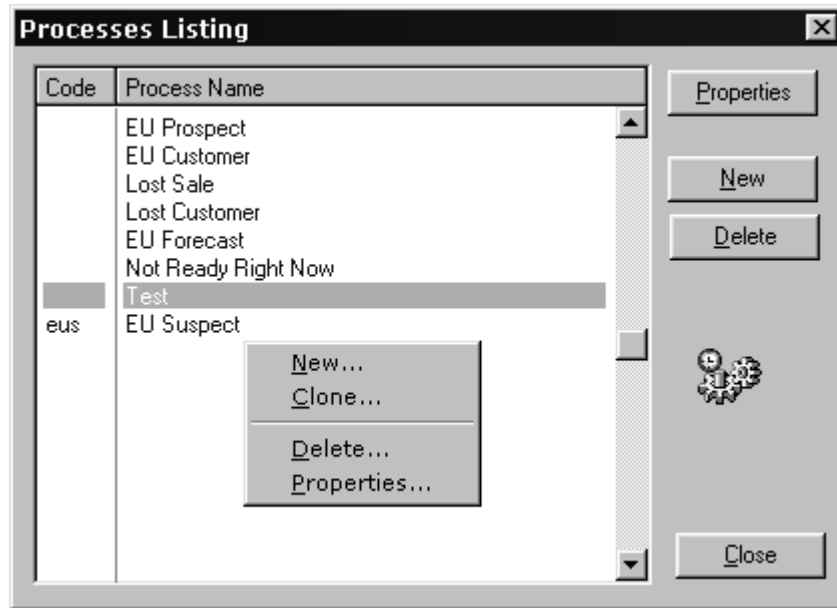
Processes Listing

| Code | Process Name |
|---|---|
| | EU Prospect |
| | EU Customer |
| | Lost Sale |
| | Lost Customer |
| | EU Forecast |
| | Not Ready Right Now |
| | Test |
| eus | EU Suspect |

New...
Clone...
Delete...
Properties...

Properties
New
Delete
Close